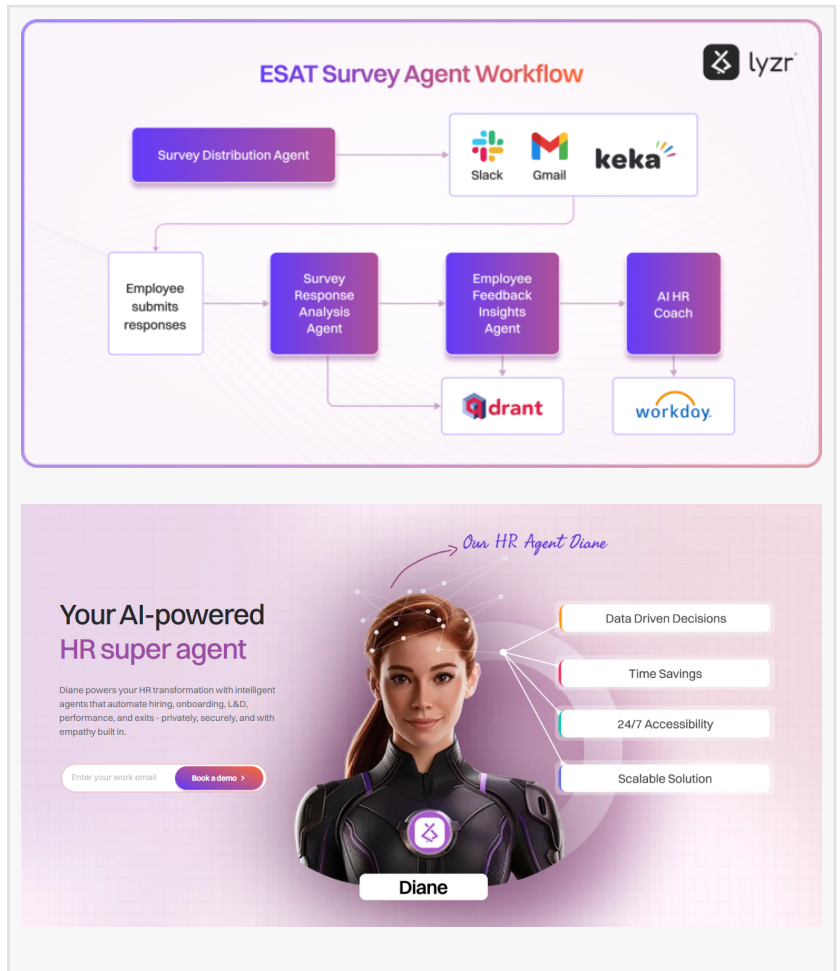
ESAT Survey Agent Workflow

lyzr

Survey Distribution Agent

Slack

Gmail

keka

Employee submits responses

Survey Response Analysis Agent

Employee Feedback Insights Agent

AI HR Coach

qdrant

workday.

Our HR Agent Diane

Your AI-powered HR super agent

Diane powers your HR transformation with intelligent agents that automate hiring, onboarding, L&D, performance, and exits - privately, securely, and with empathy built in.

Enter your work email

Book a demo >

Data Driven Decisions

Time Savings

24/7 Accessibility

Scalable Solution

Diane